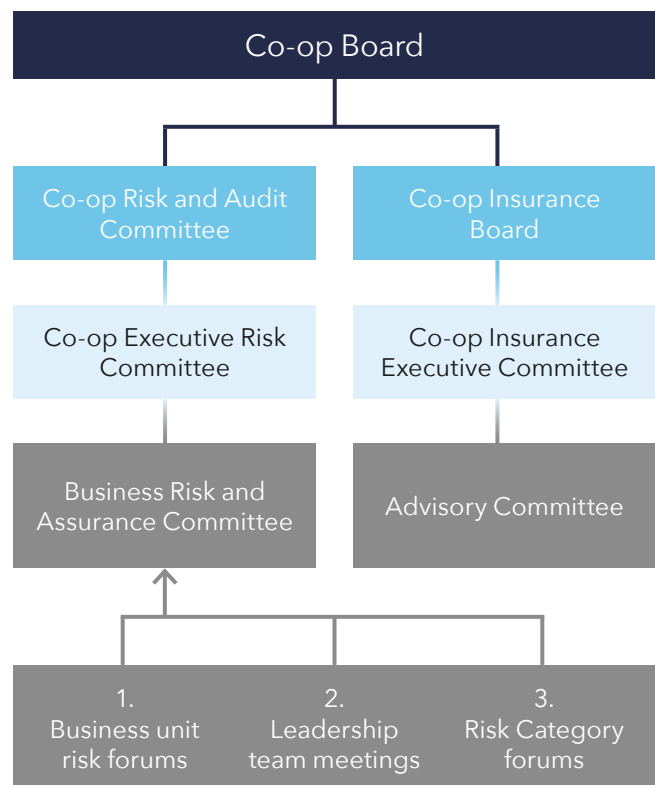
Co-op Board

Co-op Risk and Audit Committee

Co-op Insurance Board

Co-op Executive Risk Committee

Co-op Insurance Executive Committee

Business Risk and Assurance Committee

Advisory Committee

1. Business unit risk forums

2. Leadership team meetings

3. Risk Category forums